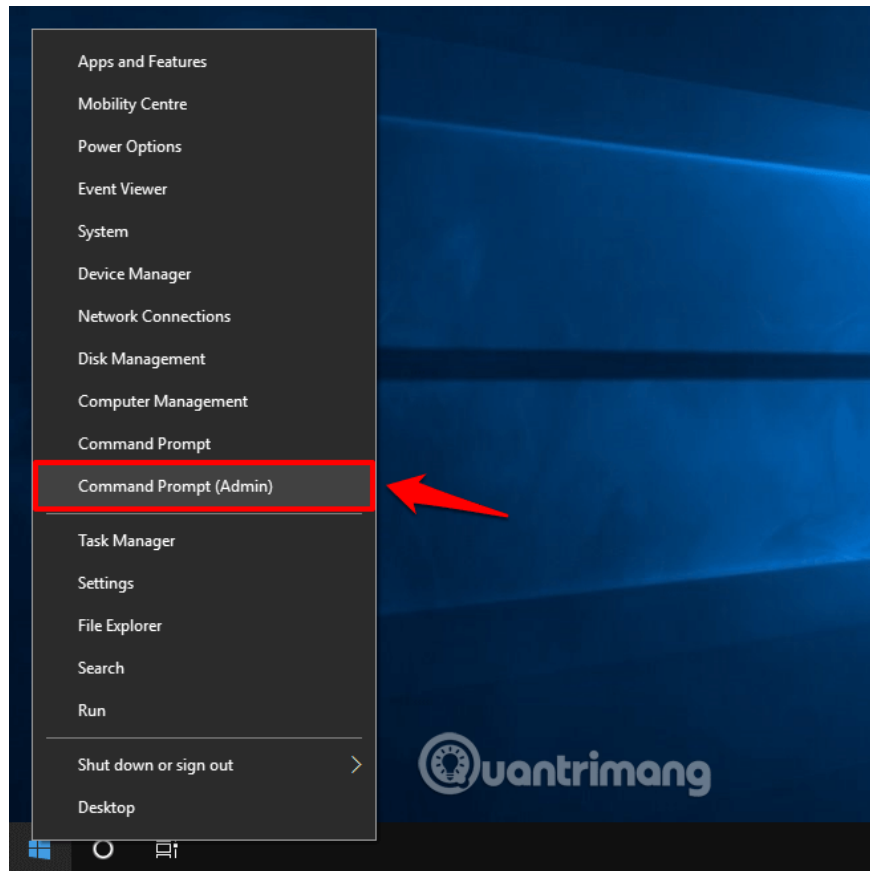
Apps and Features
Mobility Centre
Power Options
Event Viewer
System
Device Manager
Network Connections
Disk Management
Computer Management
Command Prompt
Command Prompt (Admin)
Task Manager
Settings
File Explorer
Search
Run
Shut down or sign out
Desktop

Quantrimang